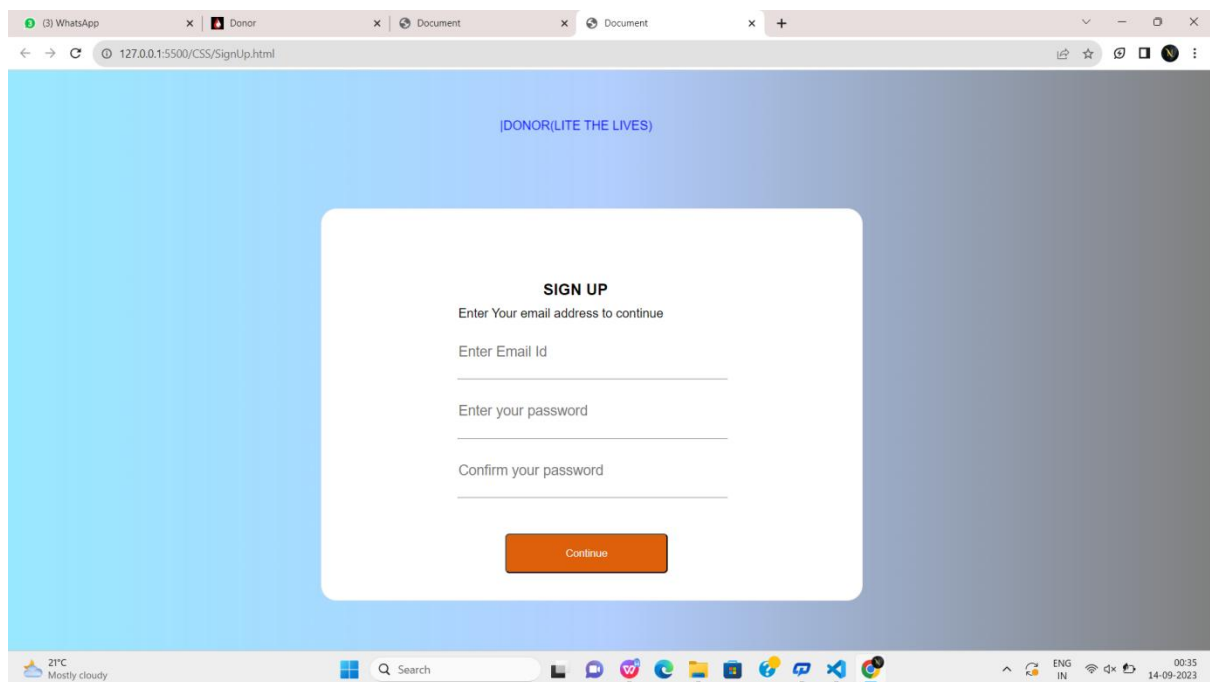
(3) WhatsApp
Donor
Document
Document
127.0.0.1:5500/CSS/SignUp.html

|DONOR(LITE THE LIVES)

SIGN UP
Enter Your email address to continue

Enter Email Id

Enter your password

Confirm your password

Continue

21°C
Mostly cloudy
Search
ENG
IN
00:35
14-09-2023